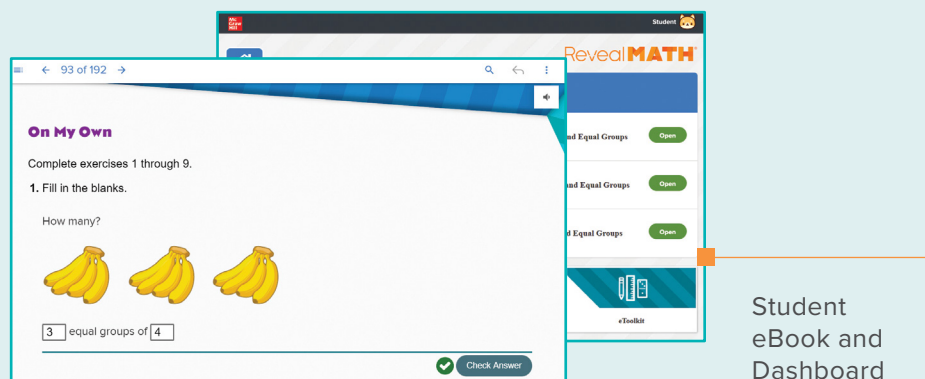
Mc Graw Hill

Student

Reveal MATH

nd Equal Groups Open

nd Equal Groups Open

d Equal Groups Open

eToolkit

← 93 of 192 →

On My Own

Complete exercises 1 through 9.

1. Fill in the blanks.

How many?

3 equal groups of 4

Check Answer

Student eBook and Dashboard